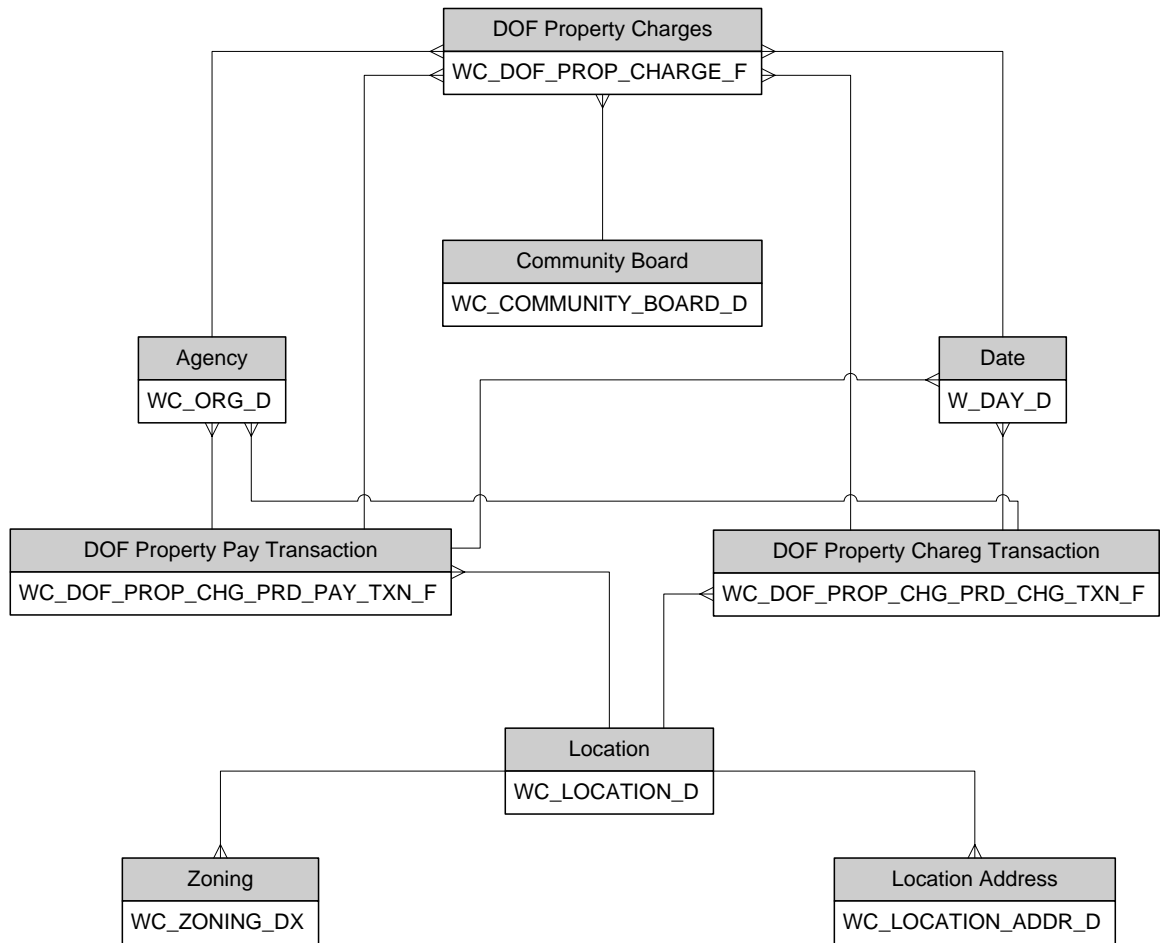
DOF Property Charges
WC_DOF_PROP_CHARGE_F

Community Board
WC_COMMUNITY_BOARD_D

Agency
WC_ORG_D

Date
W_DAY_D

DOF Property Pay Transaction
WC_DOF_PROP_CHG_PRD_PAY_TXN_F

DOF Property Chareg Transaction
WC_DOF_PROP_CHG_PRD_CHG_TXN_F

Location
WC_LOCATION_D

Zoning
WC_ZONING_DX

Location Address
WC_LOCATION_ADDR_D